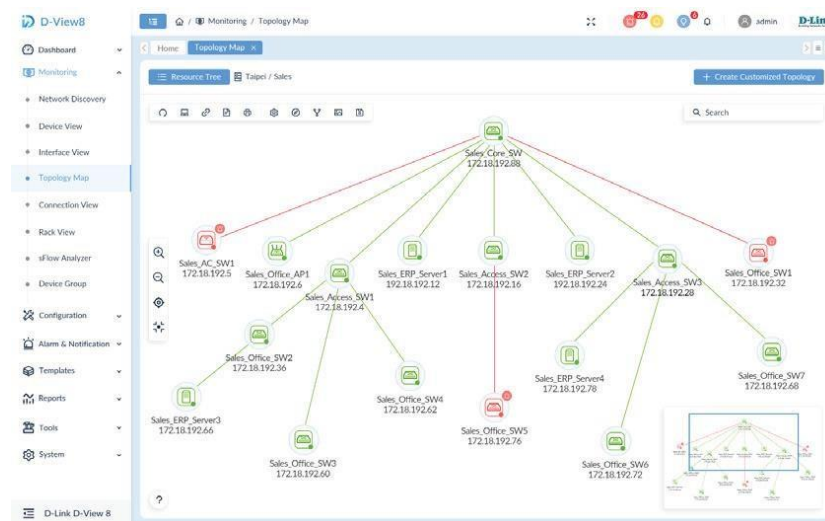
D-View8

Dashboard
Monitoring
Network Discovery
Device View
Interface View
Topology Map
Connection View
Rack View
sFlow Analyzer
Device Group
Configuration
Alarm & Notification
Templates
Reports
Tools
System

D-Link D-View 8

Monitoring / Topology Map

26 6

admin

D-Lin

Home Topology Map ×

Resource Tree Taipei / Sales

+ Create Customized Topology

Search

Sales_Core_SW
172.18.192.88

Sales_AC_SW1
172.18.192.5

Sales_Office_AP1
172.18.192.6

Sales_ERP_Server1
192.18.192.12

Sales_Access_SW2
172.18.192.16

Sales_ERP_Server2
192.18.192.24

Sales_Access_SW3
172.18.192.28

Sales_Office_SW1
172.18.192.32

Sales_Access_SW1
172.18.192.4

Sales_Office_SW2
172.18.192.36

Sales_ERP_Server4
172.18.192.78

Sales_Office_SW7
172.18.192.68

Sales_Office_SW4
172.18.192.62

Sales_ERP_Server3
172.18.192.66

Sales_Office_SW5
172.18.192.76

Sales_Office_SW3
172.18.192.60

Sales_Office_SW6
172.18.192.72

?